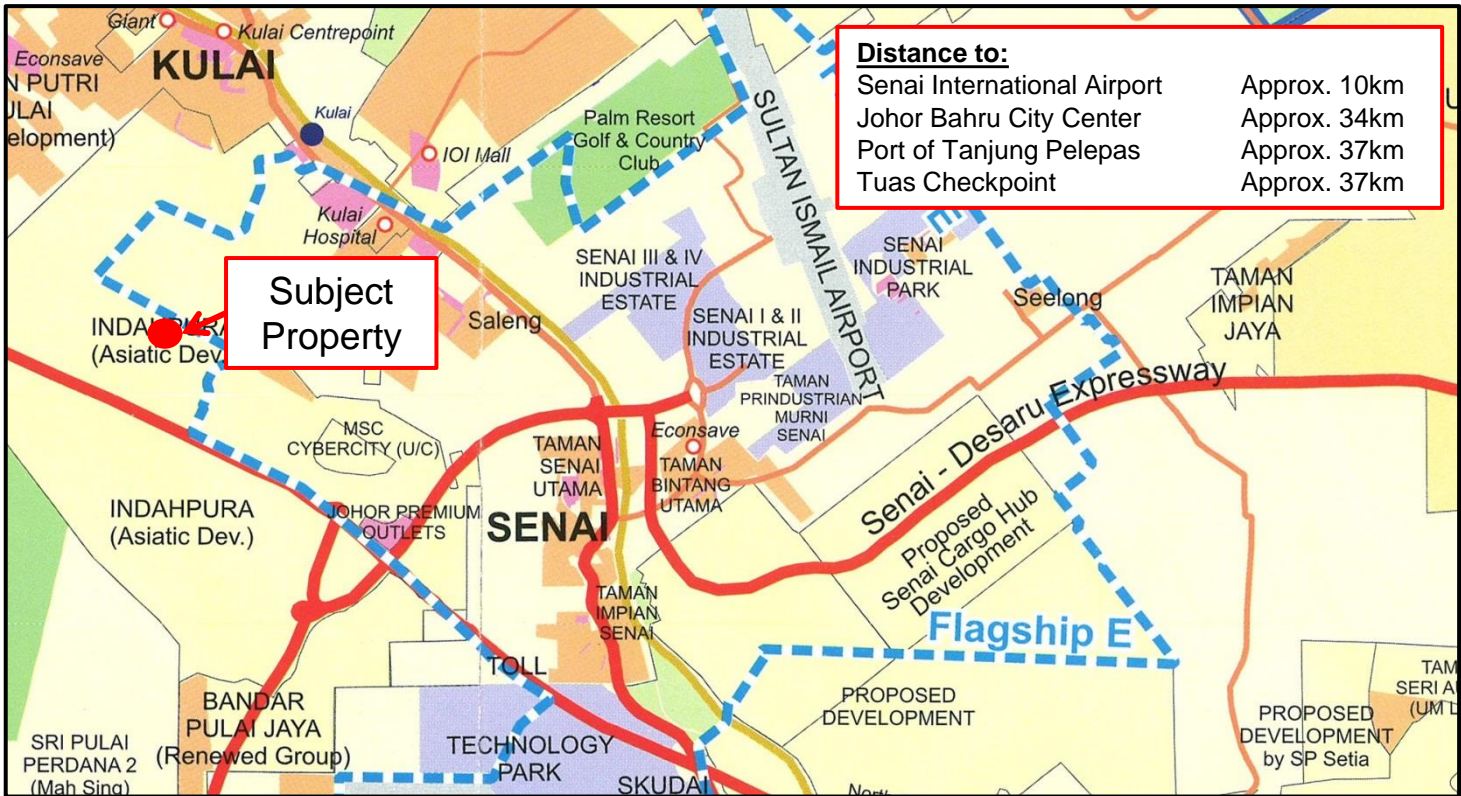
Distance to:

| | |
|---|---|
| Senai International Airport | Approx. 10km |
| Johor Bahru City Center | Approx. 34km |
| Port of Tanjung Pelepas | Approx. 37km |
| Tuas Checkpoint | Approx. 37km |

Giant
Kulai Centrepoint
Econsave
N PUTRI
ULAI
elopment)
KULAI
Kulai
IOI Mall
Palm Resort Golf & Country Club
SULTAN ISMAIL AIRPORT
Kulai Hospital
SENAI III & IV INDUSTRIAL ESTATE
SENAI INDUSTRIAL PARK
TAMAN IMPIAN JAYA
Seelong
Subject Property
INDA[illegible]RA (Asiatic Dev.)
Saleng
SENAI I & II INDUSTRIAL ESTATE
TAMAN PRINDUSTRIAN MURNI SENAI
Senai - Desaru Expressway
MSC CYBERCITY (U/C)
Econsave
TAMAN SENAI UTAMA
TAMAN BINTANG UTAMA
INDAHPURA (Asiatic Dev.)
JOHOR PREMIUM OUTLETS
SENAI
Proposed Senai Cargo Hub Development
TAMAN IMPIAN SENAI
Flagship E
TOLL
BANDAR PULAI JAYA (Renewed Group)
PROPOSED DEVELOPMENT
PROPOSED DEVELOPMENT by SP Setia
TAM SERI A (UM L
SRI PULAI PERDANA 2 (Mah Sing)
TECHNOLOGY PARK
SKUDAI
North